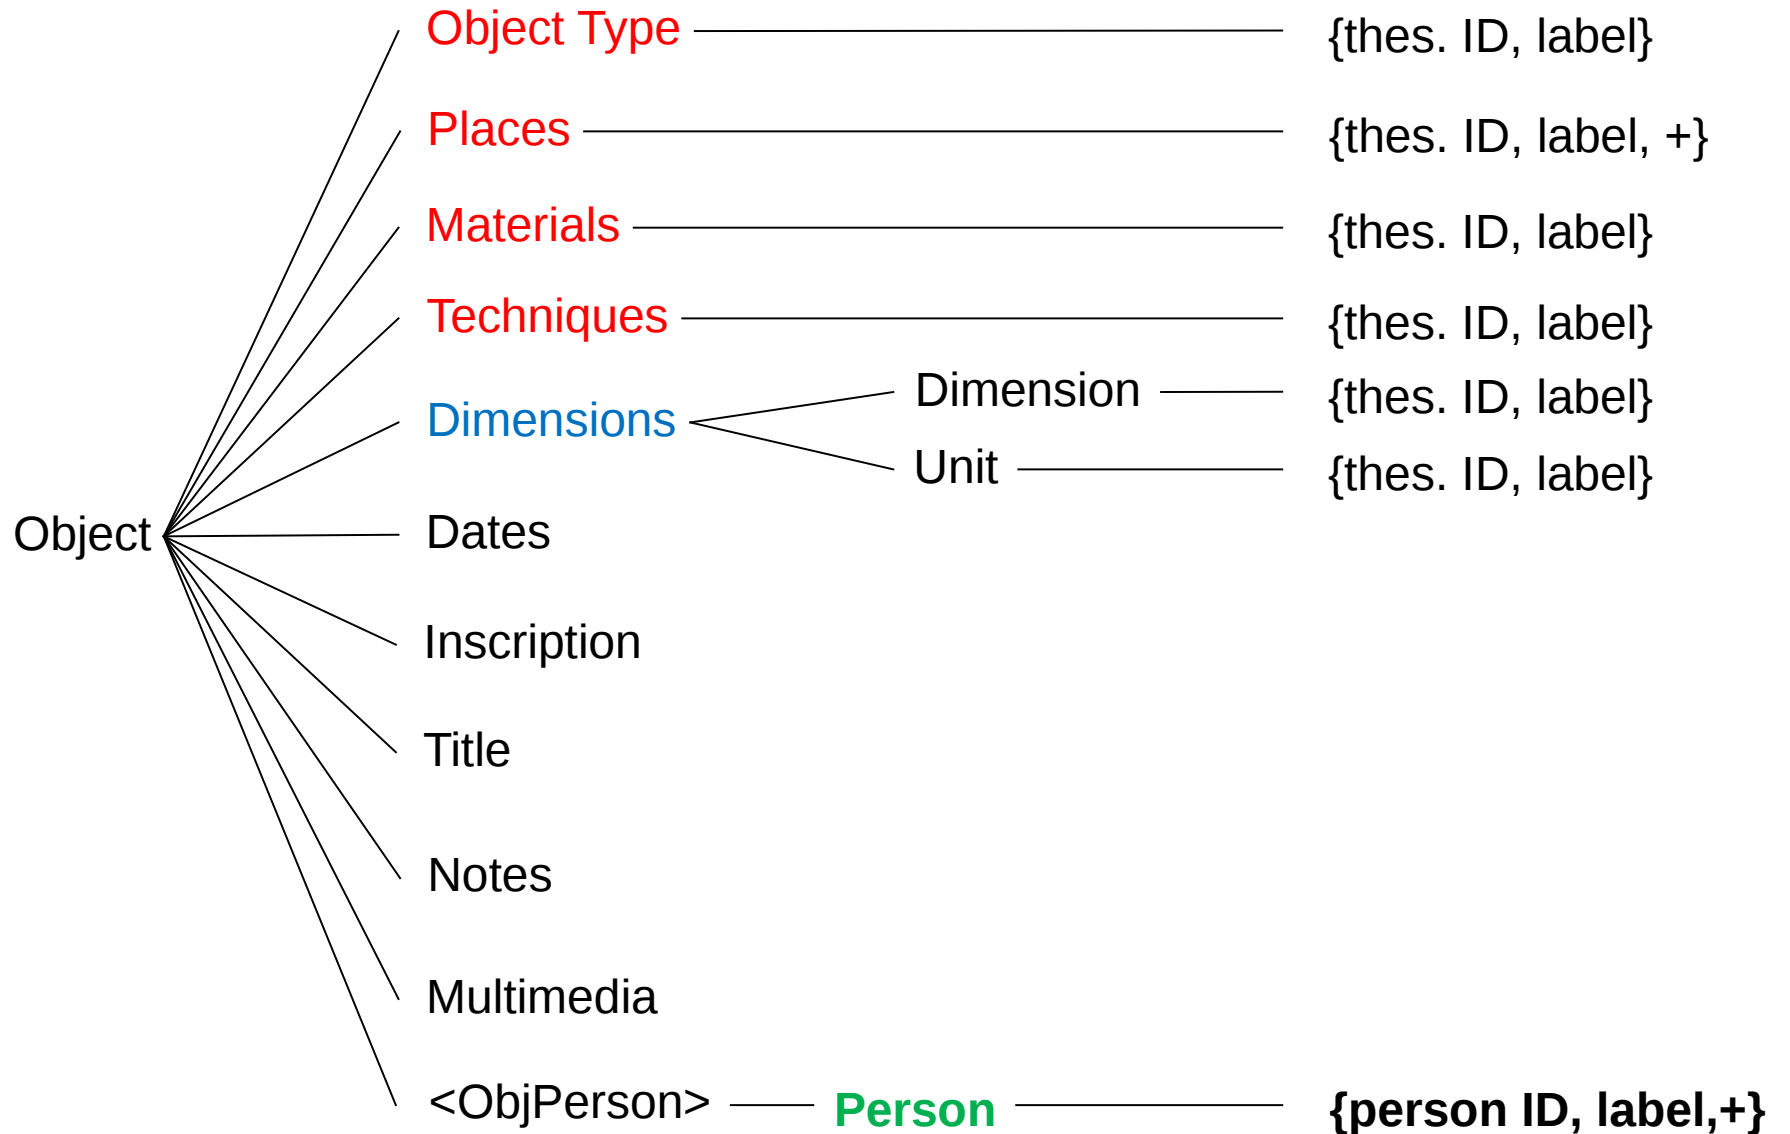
Object

Object Type {thes. ID, label}

Places {thes. ID, label, +}

Materials {thes. ID, label}

Techniques {thes. ID, label}

Dimensions

Dimension {thes. ID, label}

Unit {thes. ID, label}

Dates

Inscription

Title

Notes

Multimedia

<ObjPerson> Person {person ID, label,+}